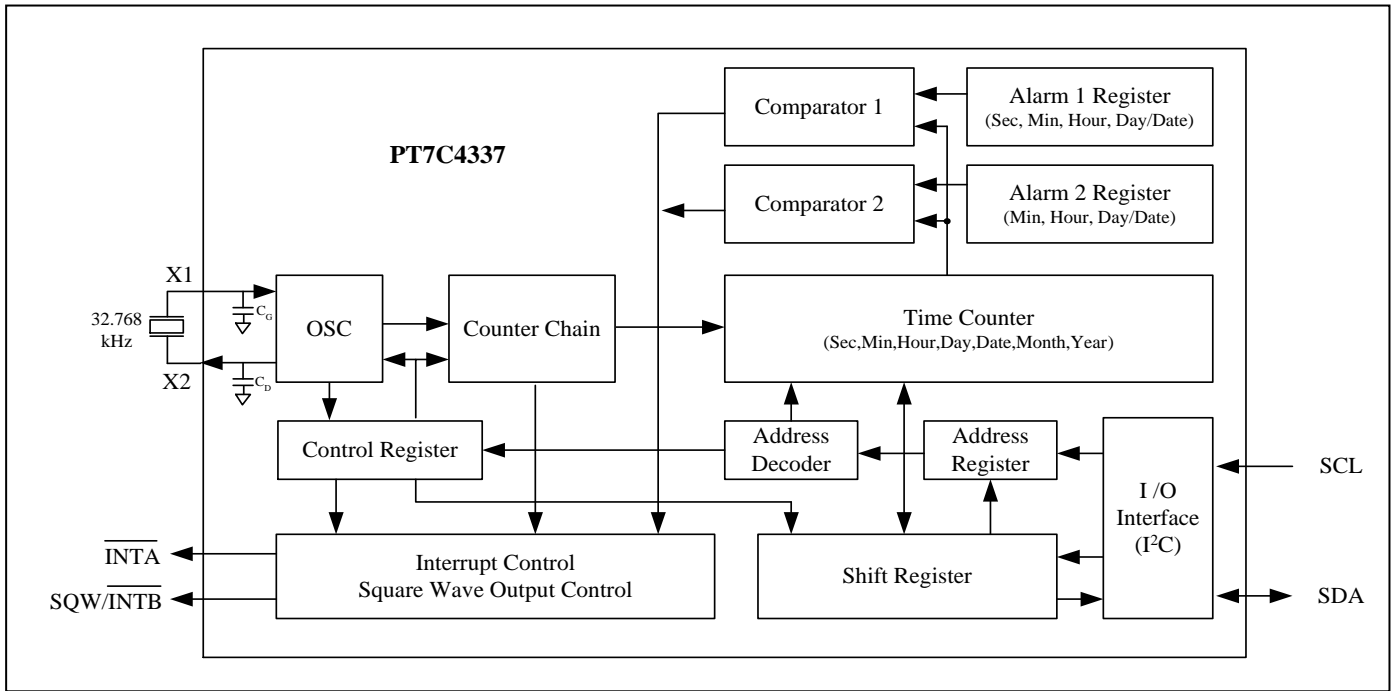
PT7C4337

Comparator 1

Alarm 1 Register
(Sec, Min, Hour, Day/Date)

Comparator 2

Alarm 2 Register
(Min, Hour, Day/Date)

X1

32.768 kHz

X2

$C_G$

$C_D$

OSC

Counter Chain

Time Counter
(Sec,Min,Hour,Day,Date,Month,Year)

Control Register

Address Decoder

Address Register

I /O Interface ($I^2C$)

SCL

$\overline{INTA}$

SQW/$\overline{INTB}$

Interrupt Control
Square Wave Output Control

Shift Register

SDA